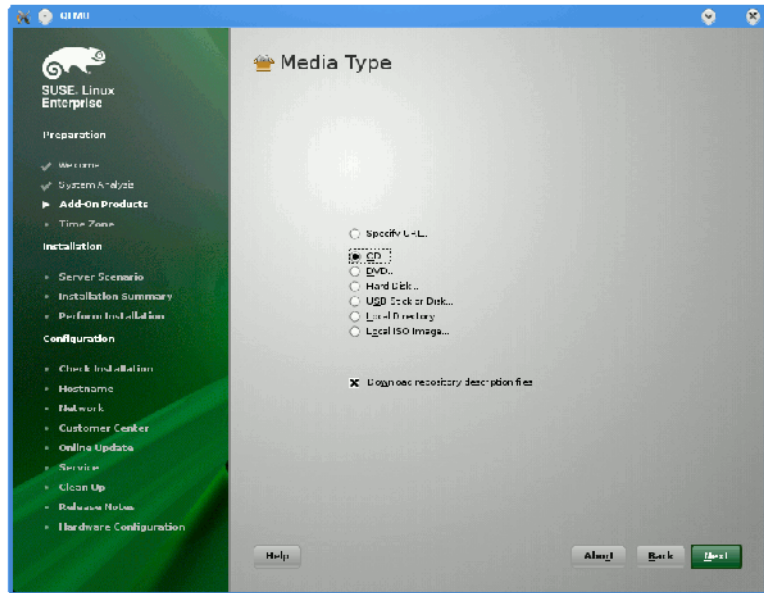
QEMU

SUSE. Linux Enterprise

Preparation

Welcome
System Analysis
Add-On Products
Time Zone

Installation

Server Scenario
Installation Summary
Perform Installation

Configuration

Check Installation
Hostname
Network
Customer Center
Online Update
Service
Clean Up
Release Notes
Hardware Configuration

Media Type

Specify URL...
CD...
DVD...
Hard Disk...
USB Stick or Disk...
Local Directory...
Local ISO Image...

Download repository description files

Help
Abort
Back
Next